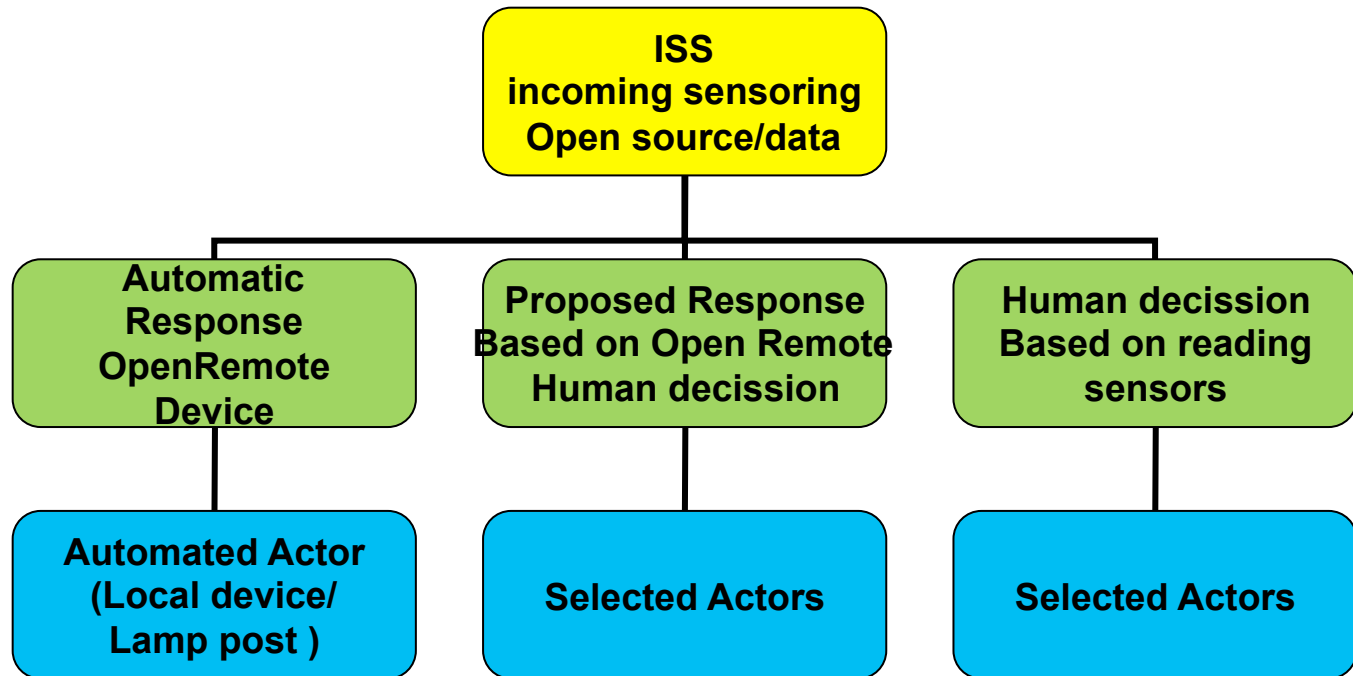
ISS
incoming sensoring
Open source/data

Automatic
Response
OpenRemote
Device

Proposed Response
Based on Open Remote
Human decission

Human decission
Based on reading
sensors

Automated Actor
(Local device/
Lamp post )

Selected Actors

Selected Actors